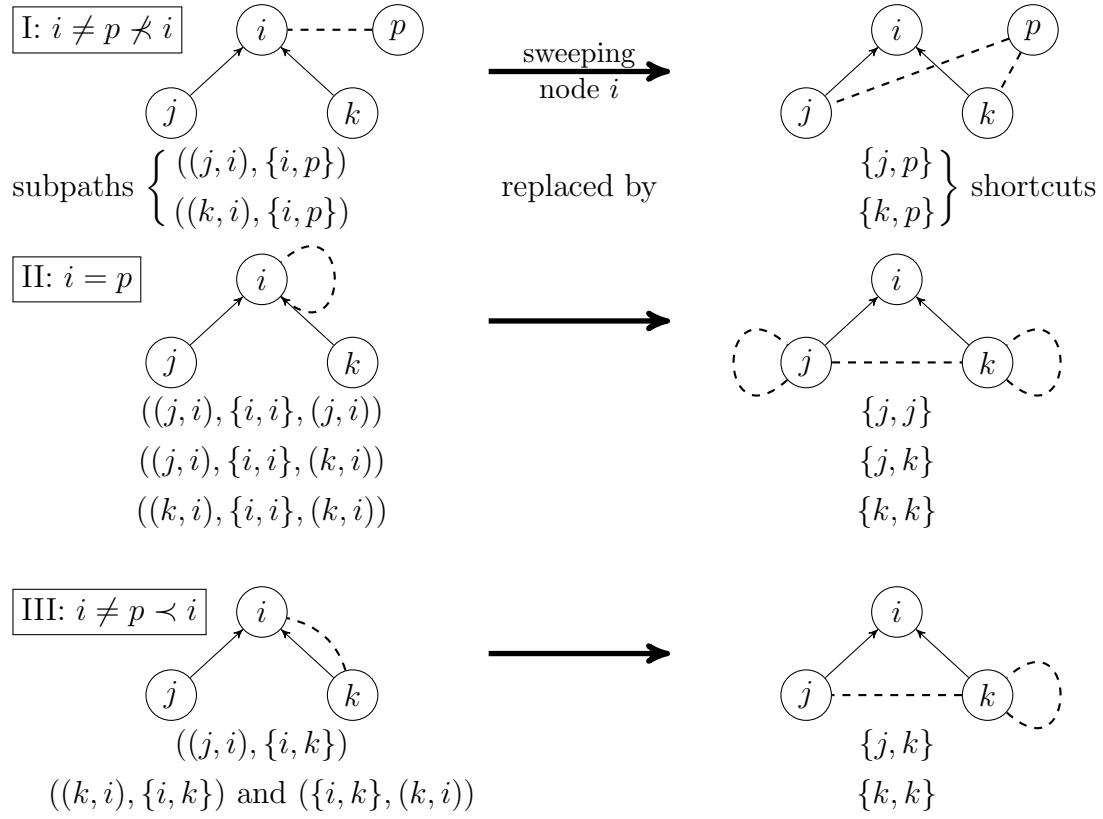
I: $i \neq p \not\prec i$

$i$ $p$

$j$ $k$

sweeping node $i$

$i$ $p$

$j$ $k$

subpaths $\begin{cases} ((j,i),\{i,p\}) \\ ((k,i),\{i,p\}) \end{cases}$

replaced by

$\left.\begin{matrix} \{j,p\} \\ \{k,p\} \end{matrix}\right\}$ shortcuts

II: $i = p$

$i$

$j$ $k$

$i$

$j$ $k$

$((j,i),\{i,i\},(j,i))$

$((j,i),\{i,i\},(k,i))$

$((k,i),\{i,i\},(k,i))$

$\{j,j\}$

$\{j,k\}$

$\{k,k\}$

III: $i \neq p \prec i$

$i$

$j$ $k$

$i$

$j$ $k$

$((j,i),\{i,k\})$

$((k,i),\{i,k\})$ and $(\{i,k\},(k,i))$

$\{j,k\}$

$\{k,k\}$